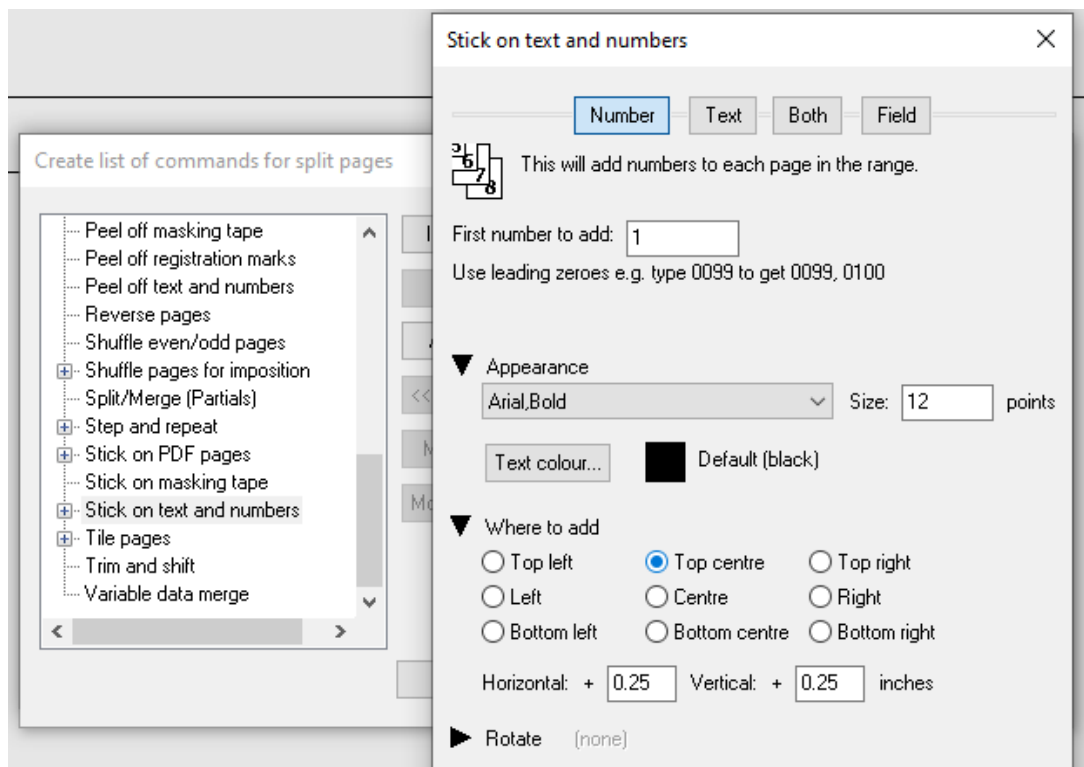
Create list of commands for split pages

Peel off masking tape
Peel off registration marks
Peel off text and numbers
Reverse pages
Shuffle even/odd pages
Shuffle pages for imposition
Split/Merge (Partials)
Step and repeat
Stick on PDF pages
Stick on masking tape
Stick on text and numbers
Tile pages
Trim and shift
Variable data merge

I
A
<<
M
Mo

Stick on text and numbers

×

Number Text Both Field

5 6 7 8

This will add numbers to each page in the range.

First number to add: 1

Use leading zeroes e.g. type 0099 to get 0099, 0100

Appearance

Arial,Bold

Size: 12 points

Text colour...

Default (black)

Where to add

Top left
Top centre
Top right
Left
Centre
Right
Bottom left
Bottom centre
Bottom right

Horizontal: + 0.25 Vertical: + 0.25 inches

Rotate (none)